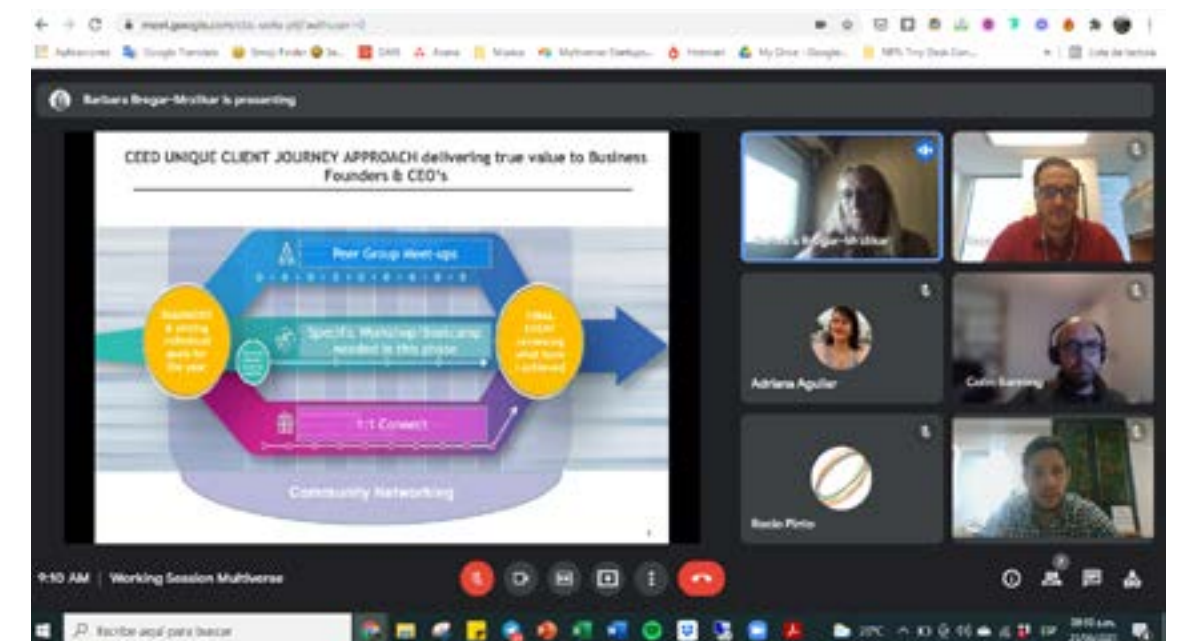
meet.google.com/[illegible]

Aplicaciones Google Translate Emoji Finder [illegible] DAW Avena Música Multiverse Startups Hotmail My Drive - Google NPR Tiny Desk Con... Lista de lectura

Barbara Bregar-Mrzlikar is presenting

CEED UNIQUE CLIENT JOURNEY APPROACH delivering true value to Business Founders & CEO's

Peer Group Meet-ups

Specific Workshop Bootcamp needed in this phase

1:1 Connect

Community Networking

Diagnostics & setting individual goals for the year

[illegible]

Ideas, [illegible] reviewing what have I achieved

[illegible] Bregar-Mrzlikar

Adriana Aguilar

Colin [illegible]

Rocío Pinto

9:10 AM | Working Session Multiverse

Escribe aquí para buscar

20°C ESP